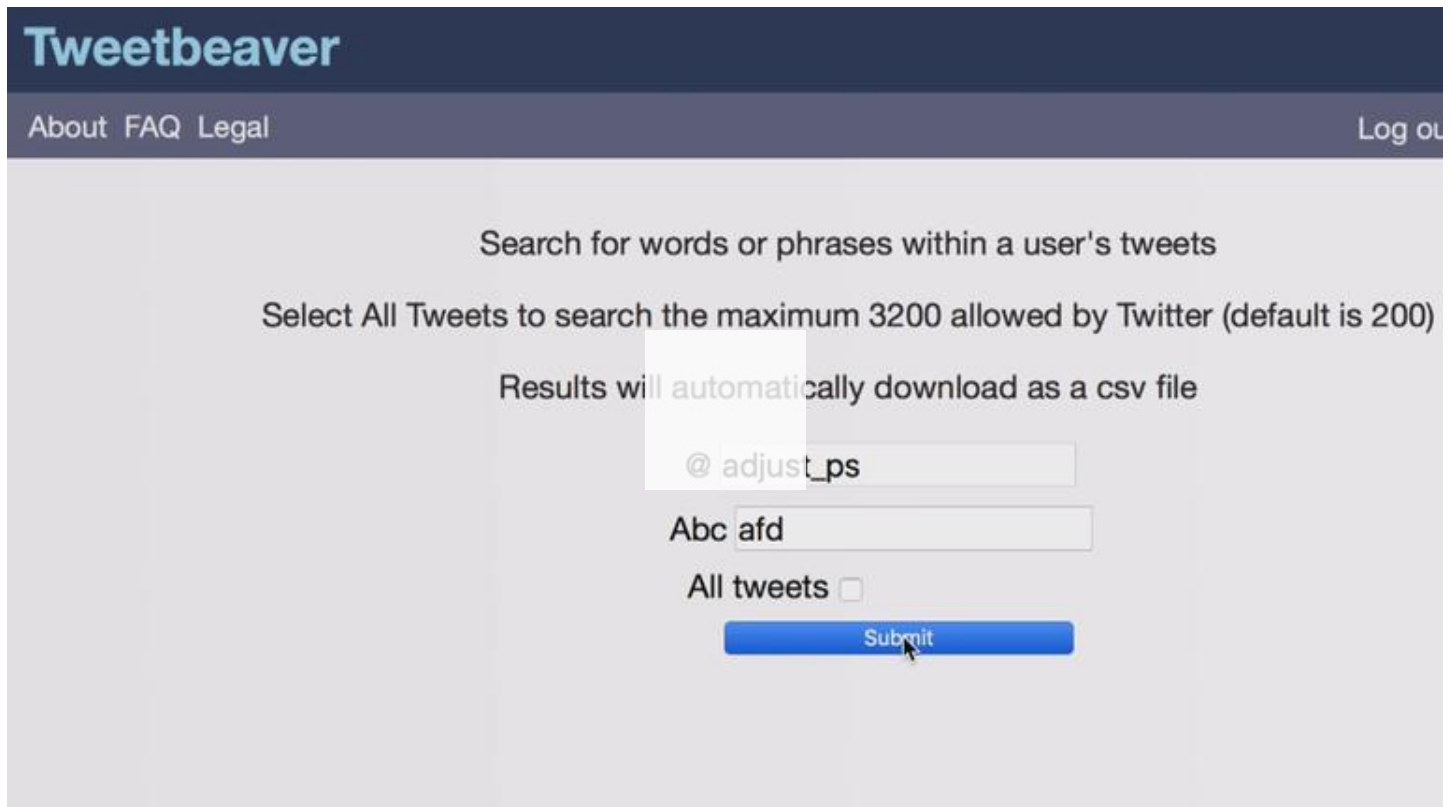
Tweetbeaver

About FAQ Legal

Log ou

Search for words or phrases within a user's tweets

Select All Tweets to search the maximum 3200 allowed by Twitter (default is 200)

Results will automatically download as a csv file

@ adjust_ps

Abc afd

All tweets

Submit